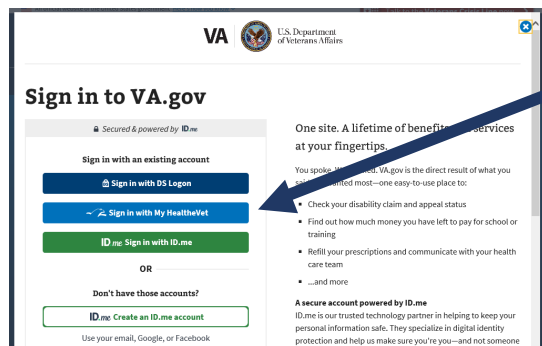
VA | U.S. Department of Veterans Affairs

Sign in to VA.gov

Secured & powered by ID.me

Sign in with an existing account

Sign in with DS Logon

Sign in with My HealtheVet

ID.me Sign in with ID.me

OR

Don't have those accounts?

ID.me Create an ID.me account

Use your email, Google, or Facebook

One site. A lifetime of benefit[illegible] services at your fingertips.

You spoke. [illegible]. VA.gov is the direct result of what you sai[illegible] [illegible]nted most—one easy-to-use place to:

- Check your disability claim and appeal status
- Find out how much money you have left to pay for school or training
- Refill your prescriptions and communicate with your health care team
- ...and more

A secure account powered by ID.me

ID.me is our trusted technology partner in helping to keep your personal information safe. They specialize in digital identity protection and help us make sure you're you—and not someone